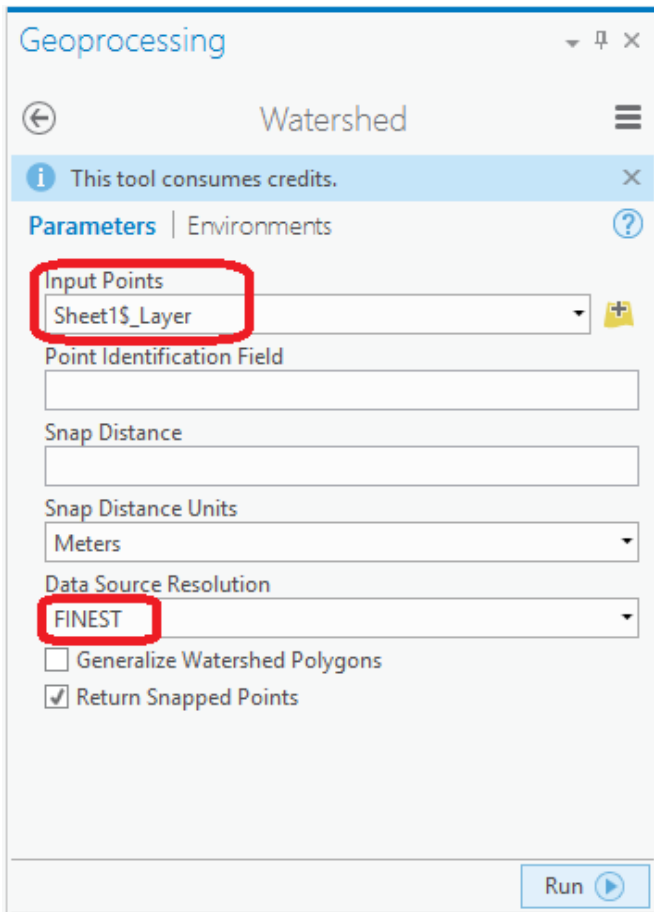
Geoprocessing

Watershed

This tool consumes credits.

Parameters | Environments

Input Points
Sheet1$_Layer

Point Identification Field

Snap Distance

Snap Distance Units
Meters

Data Source Resolution
FINEST

Generalize Watershed Polygons

Return Snapped Points

Run